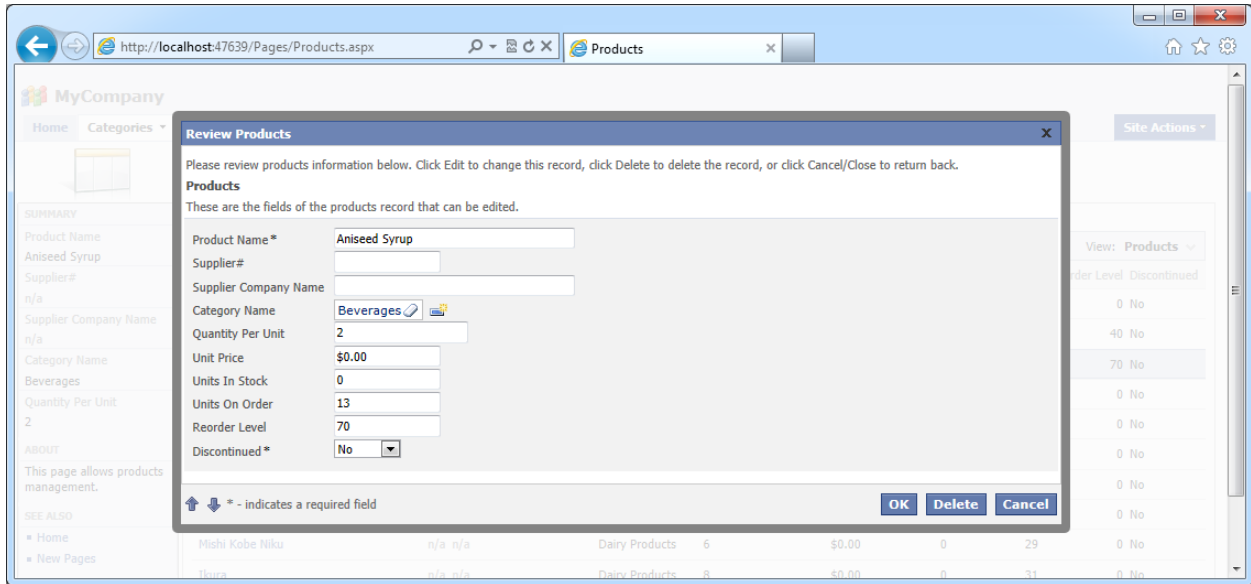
http://localhost:47639/Pages/Products.aspx

Products

MyCompany

Home Categories

Site Actions

SUMMARY
Product Name
Aniseed Syrup
Supplier#
n/a
Supplier Company Name
n/a
Category Name
Beverages
Quantity Per Unit
2

ABOUT
This page allows products management.

SEE ALSO
Home
New Pages

View: Products

rder Level Discontinued
0 No
40 No
70 No
0 No
0 No
0 No
0 No
0 No
0 No

Mishi Kobe Niku n/a n/a Dairy Products 6 $0.00 0 29 0 No
Ikura n/a n/a Dairy Products 8 $0.00 0 31 0 No

Review Products

Please review products information below. Click Edit to change this record, click Delete to delete the record, or click Cancel/Close to return back.

Products

These are the fields of the products record that can be edited.

| Product Name* | Aniseed Syrup |
|---|---|
| Supplier# | |
| Supplier Company Name | |
| Category Name | Beverages |
| Quantity Per Unit | 2 |
| Unit Price | $0.00 |
| Units In Stock | 0 |
| Units On Order | 13 |
| Reorder Level | 70 |
| Discontinued* | No |

* - indicates a required field

OK Delete Cancel